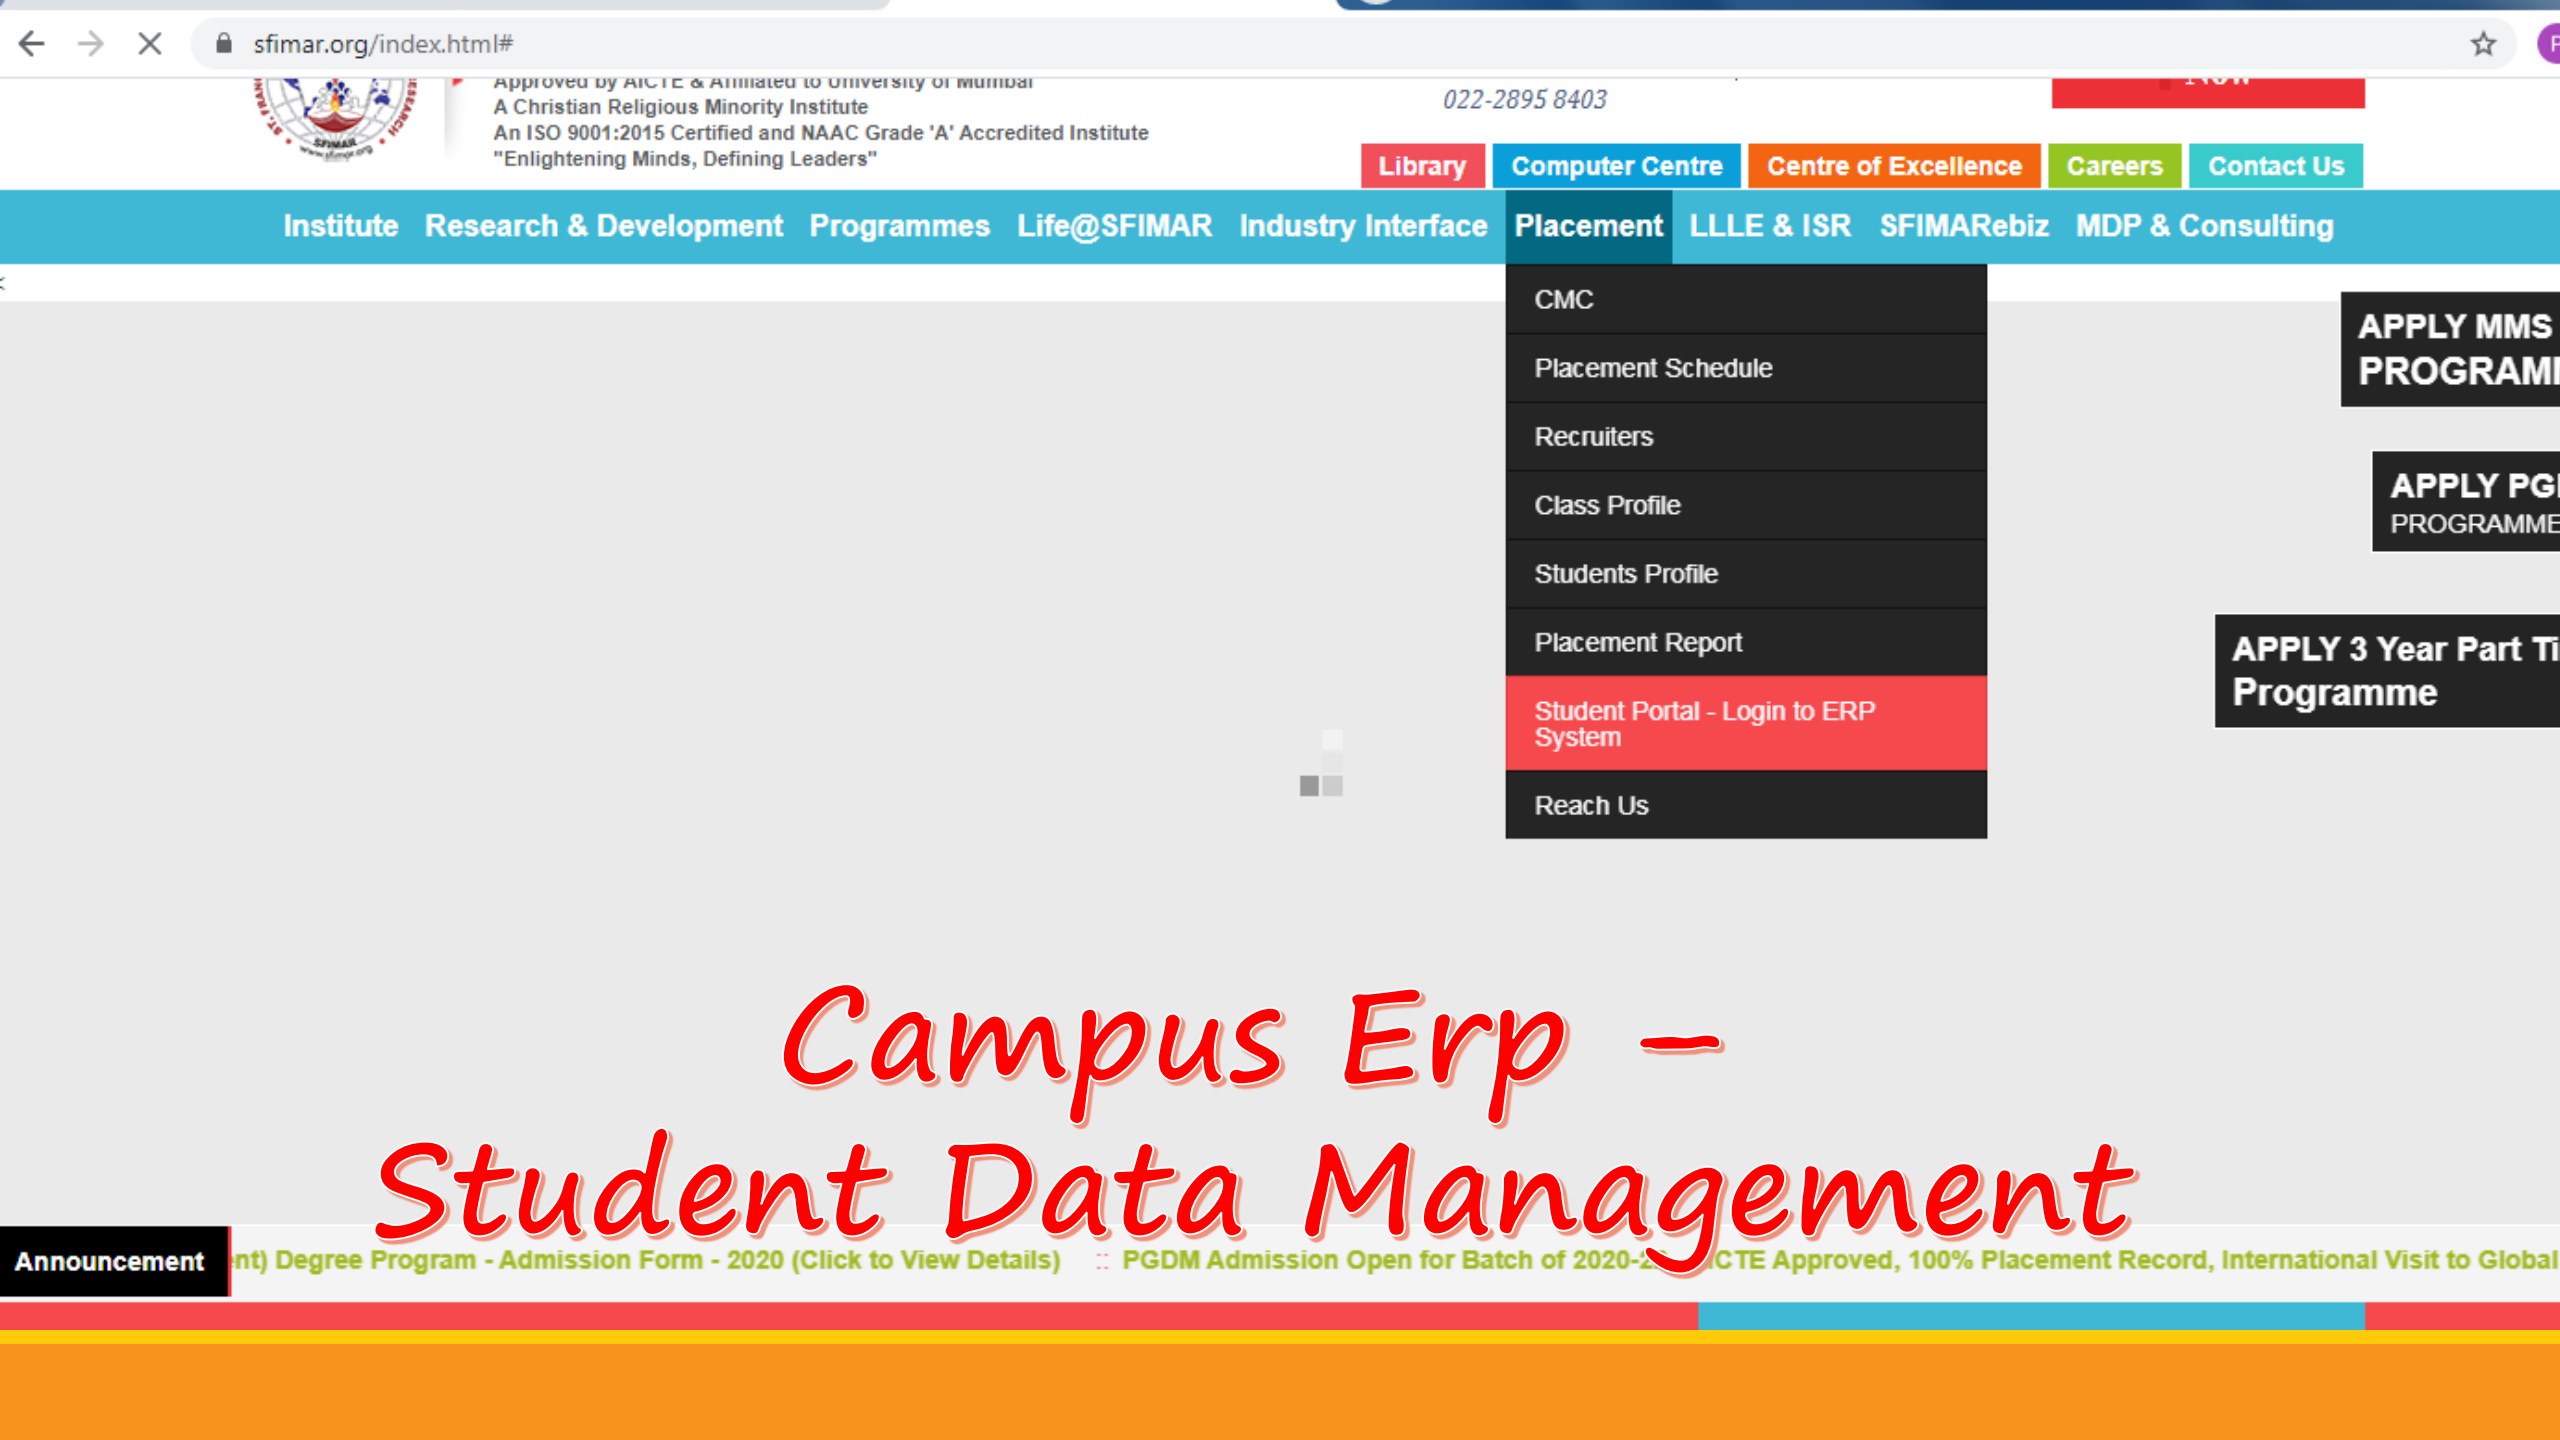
sfimar.org/index.html#

Approved by AICTE & Affiliated to University of Mumbai
A Christian Religious Minority Institute
An ISO 9001:2015 Certified and NAAC Grade 'A' Accredited Institute
"Enlightening Minds, Defining Leaders"

022-2895 8403

Library | Computer Centre | Centre of Excellence | Careers | Contact Us

Institute | Research & Development | Programmes | Life@SFIMAR | Industry Interface | Placement | LLLE & ISR | SFIMARebiz | MDP & Consulting

CMC
Placement Schedule
Recruiters
Class Profile
Students Profile
Placement Report
Student Portal - Login to ERP System
Reach Us

APPLY MMS PROGRAM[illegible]

APPLY PG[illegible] PROGRAMME

APPLY 3 Year Part Ti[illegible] Programme

Campus Erp –
Student Data Management

Announcement
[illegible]nt) Degree Program - Admission Form - 2020 (Click to View Details) :: PGDM Admission Open for Batch of 2020-2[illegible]CTE Approved, 100% Placement Record, International Visit to Global